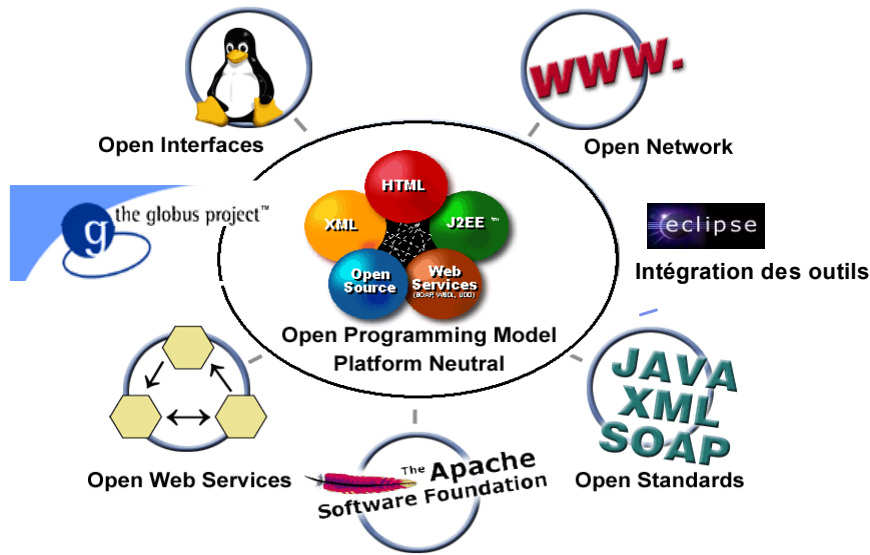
Open Interfaces

www.

Open Network

g the globus project™

HTML

XML

J2EE™

Open Source

Web Services (SOAP, WSDL, UDDI)

eclipse

Intégration des outils

Open Programming Model
Platform Neutral

JAVA
XML
SOAP

Open Web Services

The Apache Software Foundation

Open Standards